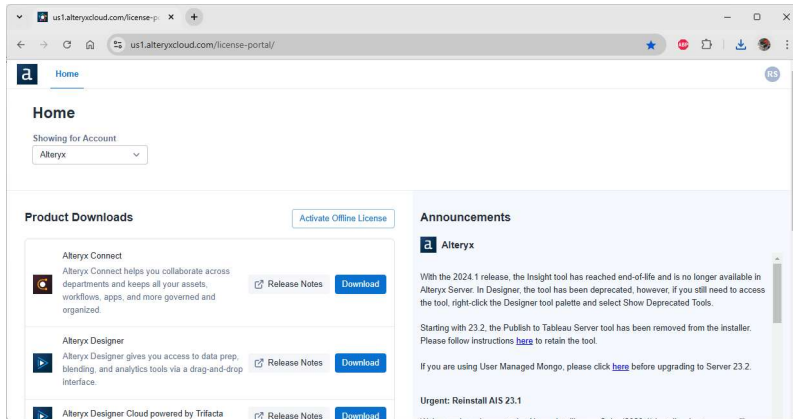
us1.alteryxcloud.com/license-p ×

us1.alteryxcloud.com/license-portal/

a Home

RS

Home

Showing for Account

Alteryx

Product Downloads

Activate Offline License

Alteryx Connect

Alteryx Connect helps you collaborate across departments and keeps all your assets, workflows, apps, and more governed and organized.

Release Notes

Download

Alteryx Designer

Alteryx Designer gives you access to data prep, blending, and analytics tools via a drag-and-drop interface.

Release Notes

Download

Alteryx Designer Cloud powered by Trifacta

Release Notes

Download

Announcements

a Alteryx

With the 2024.1 release, the Insight tool has reached end-of-life and is no longer available in Alteryx Server. In Designer, the tool has been deprecated, however, if you still need to access the tool, right-click the Designer tool palette and select Show Deprecated Tools.

Starting with 23.2, the Publish to Tableau Server tool has been removed from the installer. Please follow instructions here to retain the tool.

If you are using User Managed Mongo, please click here before upgrading to Server 23.2.

Urgent: Reinstall AIS 23.1

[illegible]